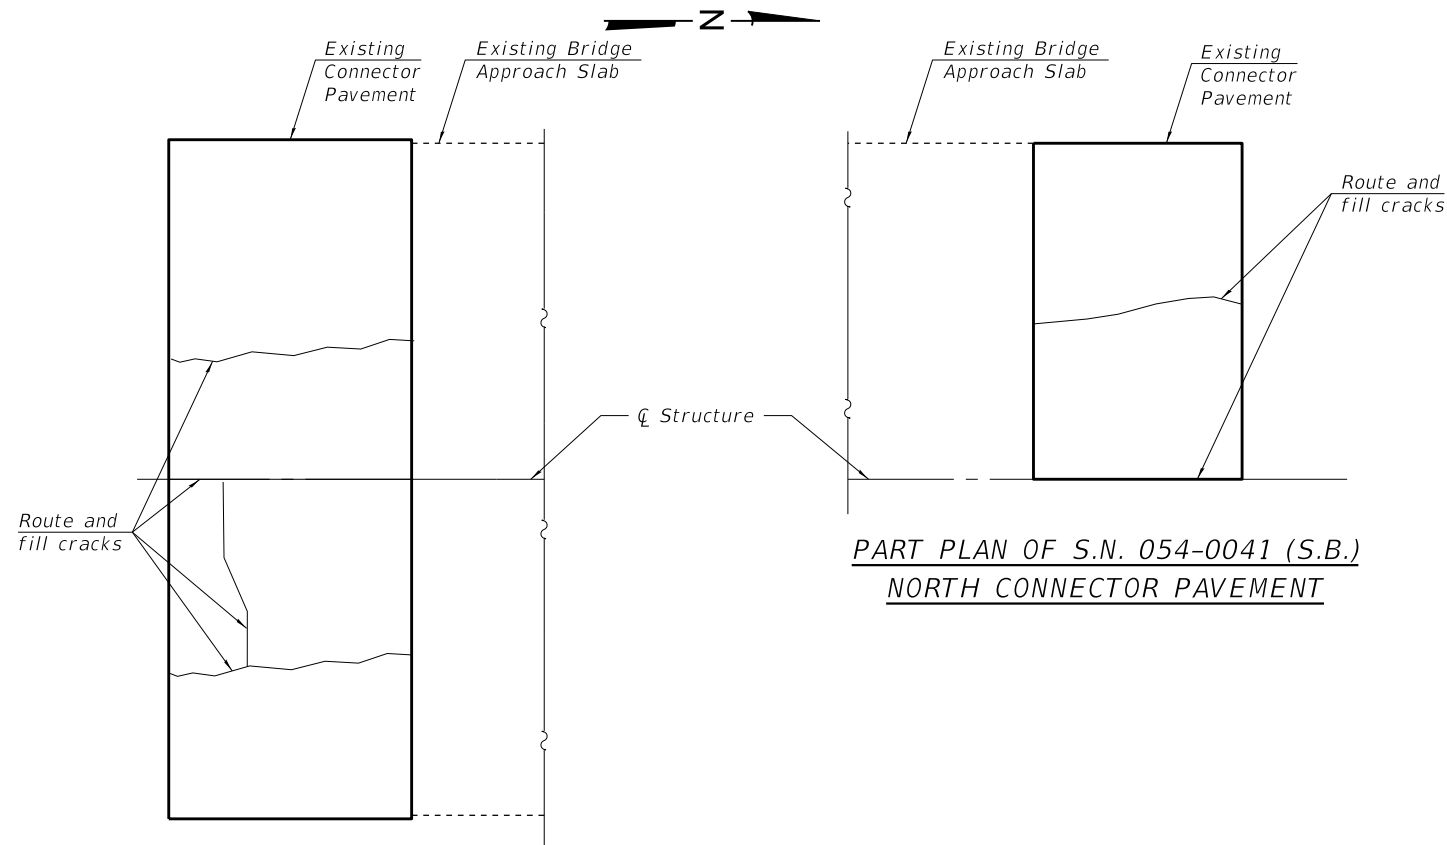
N

Existing Connector Pavement

Existing Bridge Approach Slab

Existing Bridge Approach Slab

Existing Connector Pavement

Route and fill cracks

℄ Structure

Route and fill cracks

PART PLAN OF S.N. 054-0041 (S.B.)
NORTH CONNECTOR PAVEMENT